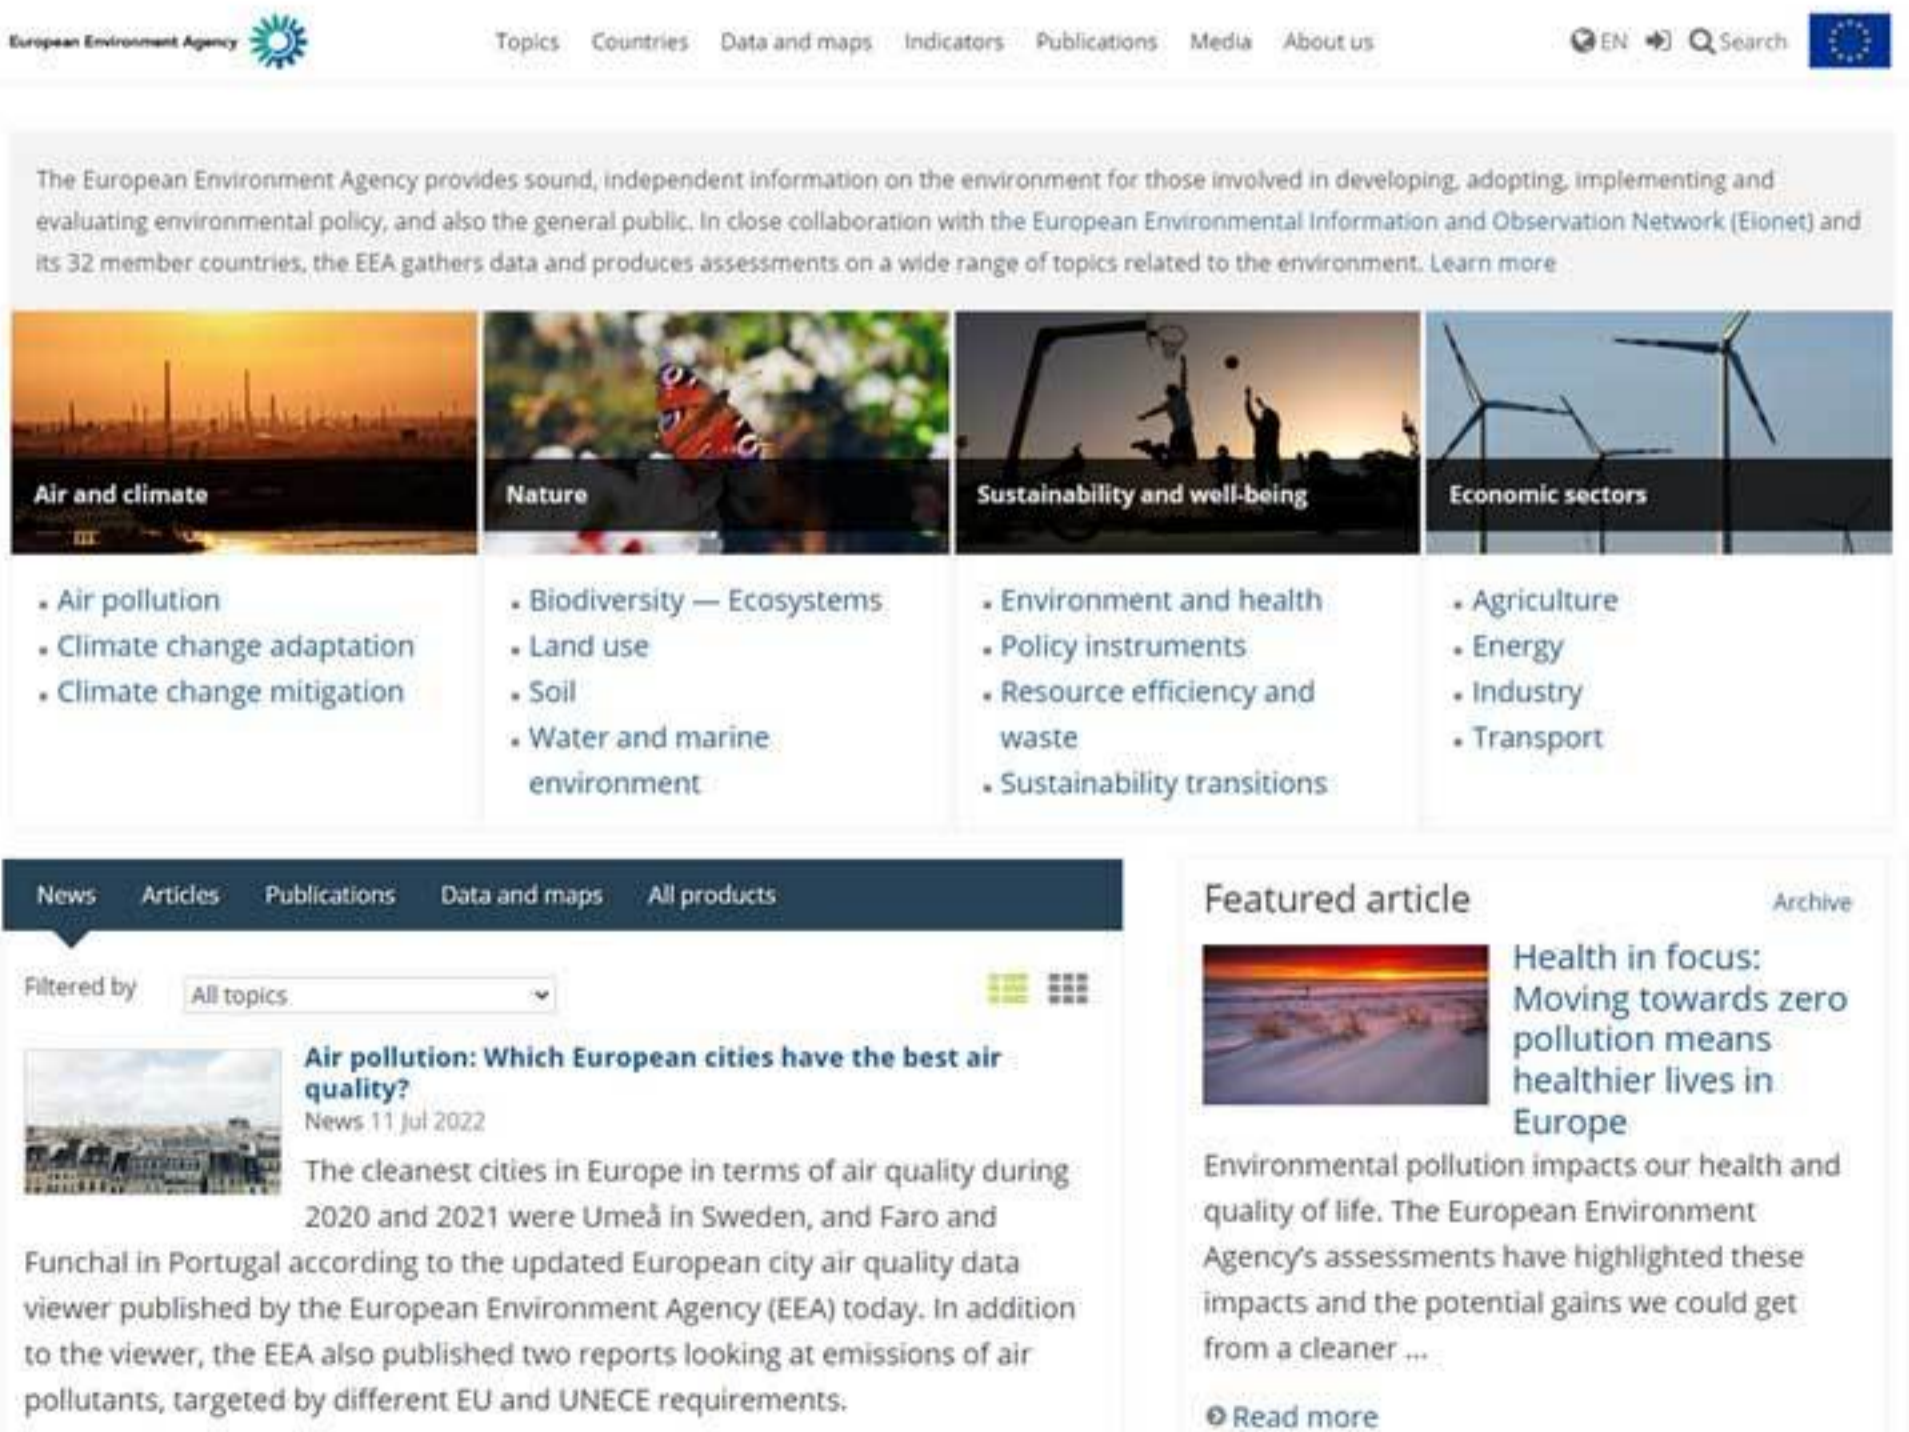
European Environment Agency

Topics Countries Data and maps Indicators Publications Media About us

EN Search

The European Environment Agency provides sound, independent information on the environment for those involved in developing, adopting, implementing and evaluating environmental policy, and also the general public. In close collaboration with the European Environmental Information and Observation Network (Eionet) and its 32 member countries, the EEA gathers data and produces assessments on a wide range of topics related to the environment. Learn more

Air and climate

- Air pollution
- Climate change adaptation
- Climate change mitigation

Nature

- Biodiversity — Ecosystems
- Land use
- Soil
- Water and marine environment

Sustainability and well-being

- Environment and health
- Policy instruments
- Resource efficiency and waste
- Sustainability transitions

Economic sectors

- Agriculture
- Energy
- Industry
- Transport

News Articles Publications Data and maps All products

Filtered by All topics

Air pollution: Which European cities have the best air quality?

News 11 Jul 2022

The cleanest cities in Europe in terms of air quality during 2020 and 2021 were Umeå in Sweden, and Faro and Funchal in Portugal according to the updated European city air quality data viewer published by the European Environment Agency (EEA) today. In addition to the viewer, the EEA also published two reports looking at emissions of air pollutants, targeted by different EU and UNECE requirements.

Featured article

Archive

Health in focus: Moving towards zero pollution means healthier lives in Europe

Environmental pollution impacts our health and quality of life. The European Environment Agency's assessments have highlighted these impacts and the potential gains we could get from a cleaner ...

Read more